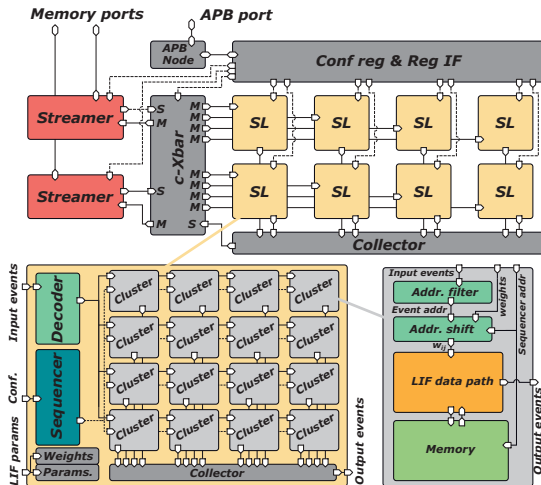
Memory ports
APB port
APB Node
Conf reg & Reg IF
Streamer
S
M
M
M
M
M
SL
SL
SL
SL
c-Xbar
Streamer
M
M
M
M
S
M
S
SL
SL
SL
SL
Collector
Input events
Decoder
Cluster
Cluster
Cluster
Cluster
Cluster
Cluster
Cluster
Cluster
Cluster
Cluster
Cluster
Cluster
Cluster
Cluster
Cluster
Cluster
Conf.
Sequencer
LIF params
Weights
Params.
Collector
Output events
Input events
Addr. filter
Event addr
Addr. shift
weights
Sequencer addr
$w_{ij}$
LIF data path
Memory
Output events